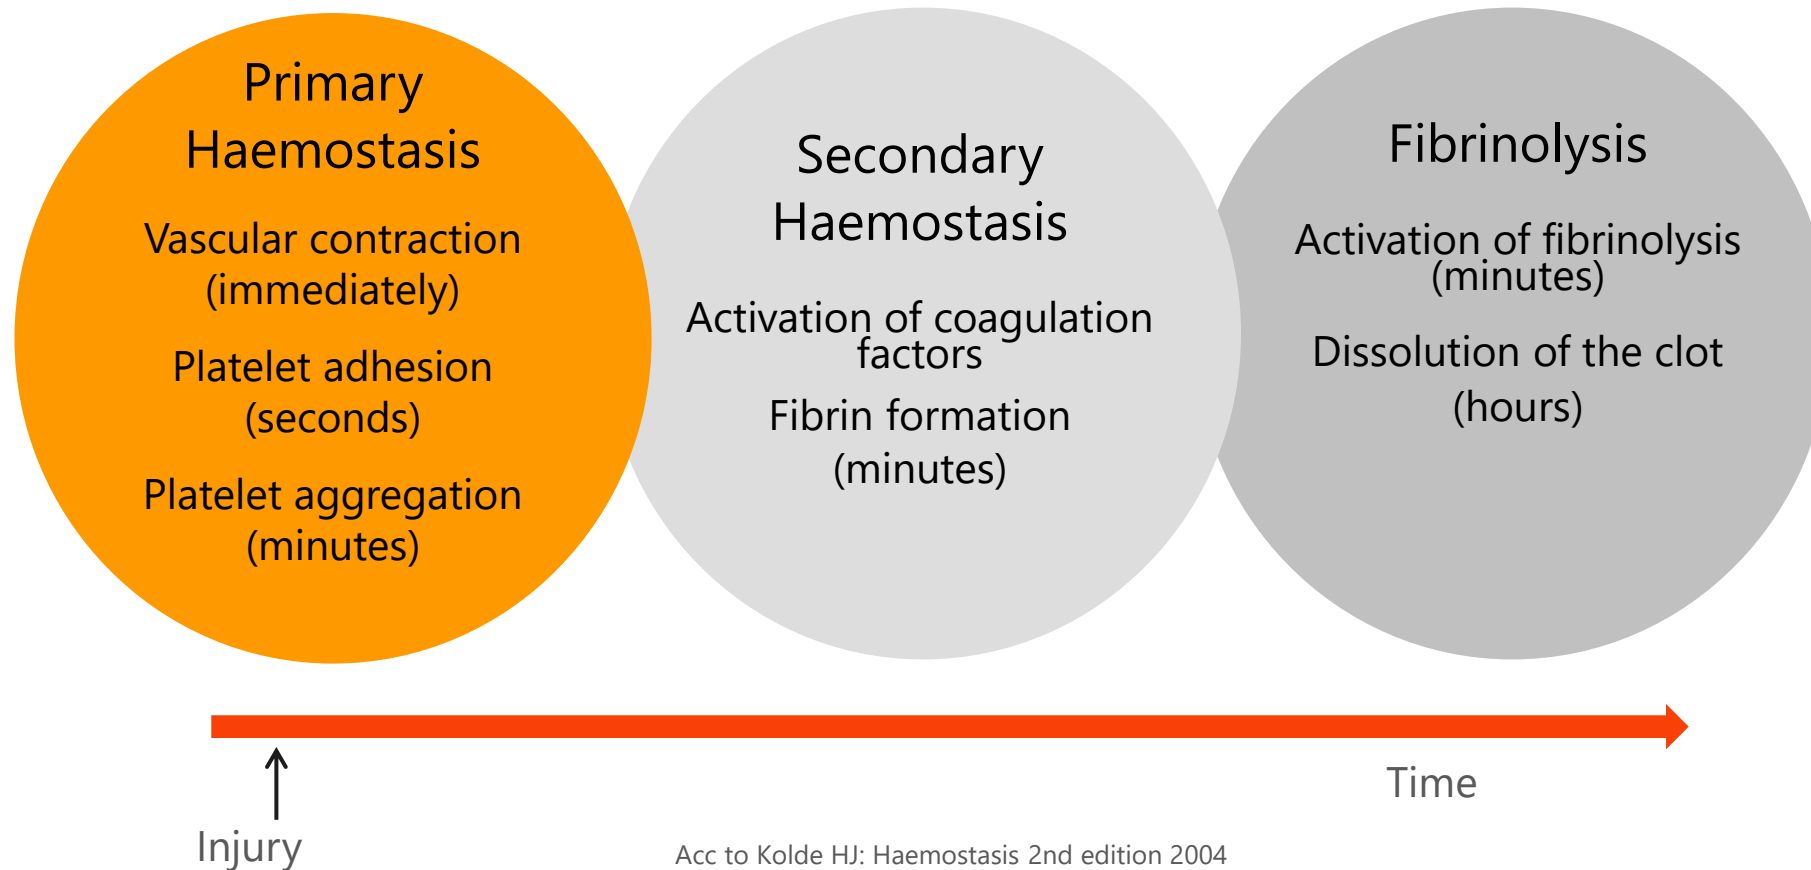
Primary Haemostasis

Vascular contraction (immediately)

Platelet adhesion (seconds)

Platelet aggregation (minutes)

Secondary Haemostasis

Activation of coagulation factors

Fibrin formation (minutes)

Fibrinolysis

Activation of fibrinolysis (minutes)

Dissolution of the clot (hours)

Time

Injury

Acc to Kolde HJ: Haemostasis 2nd edition 2004